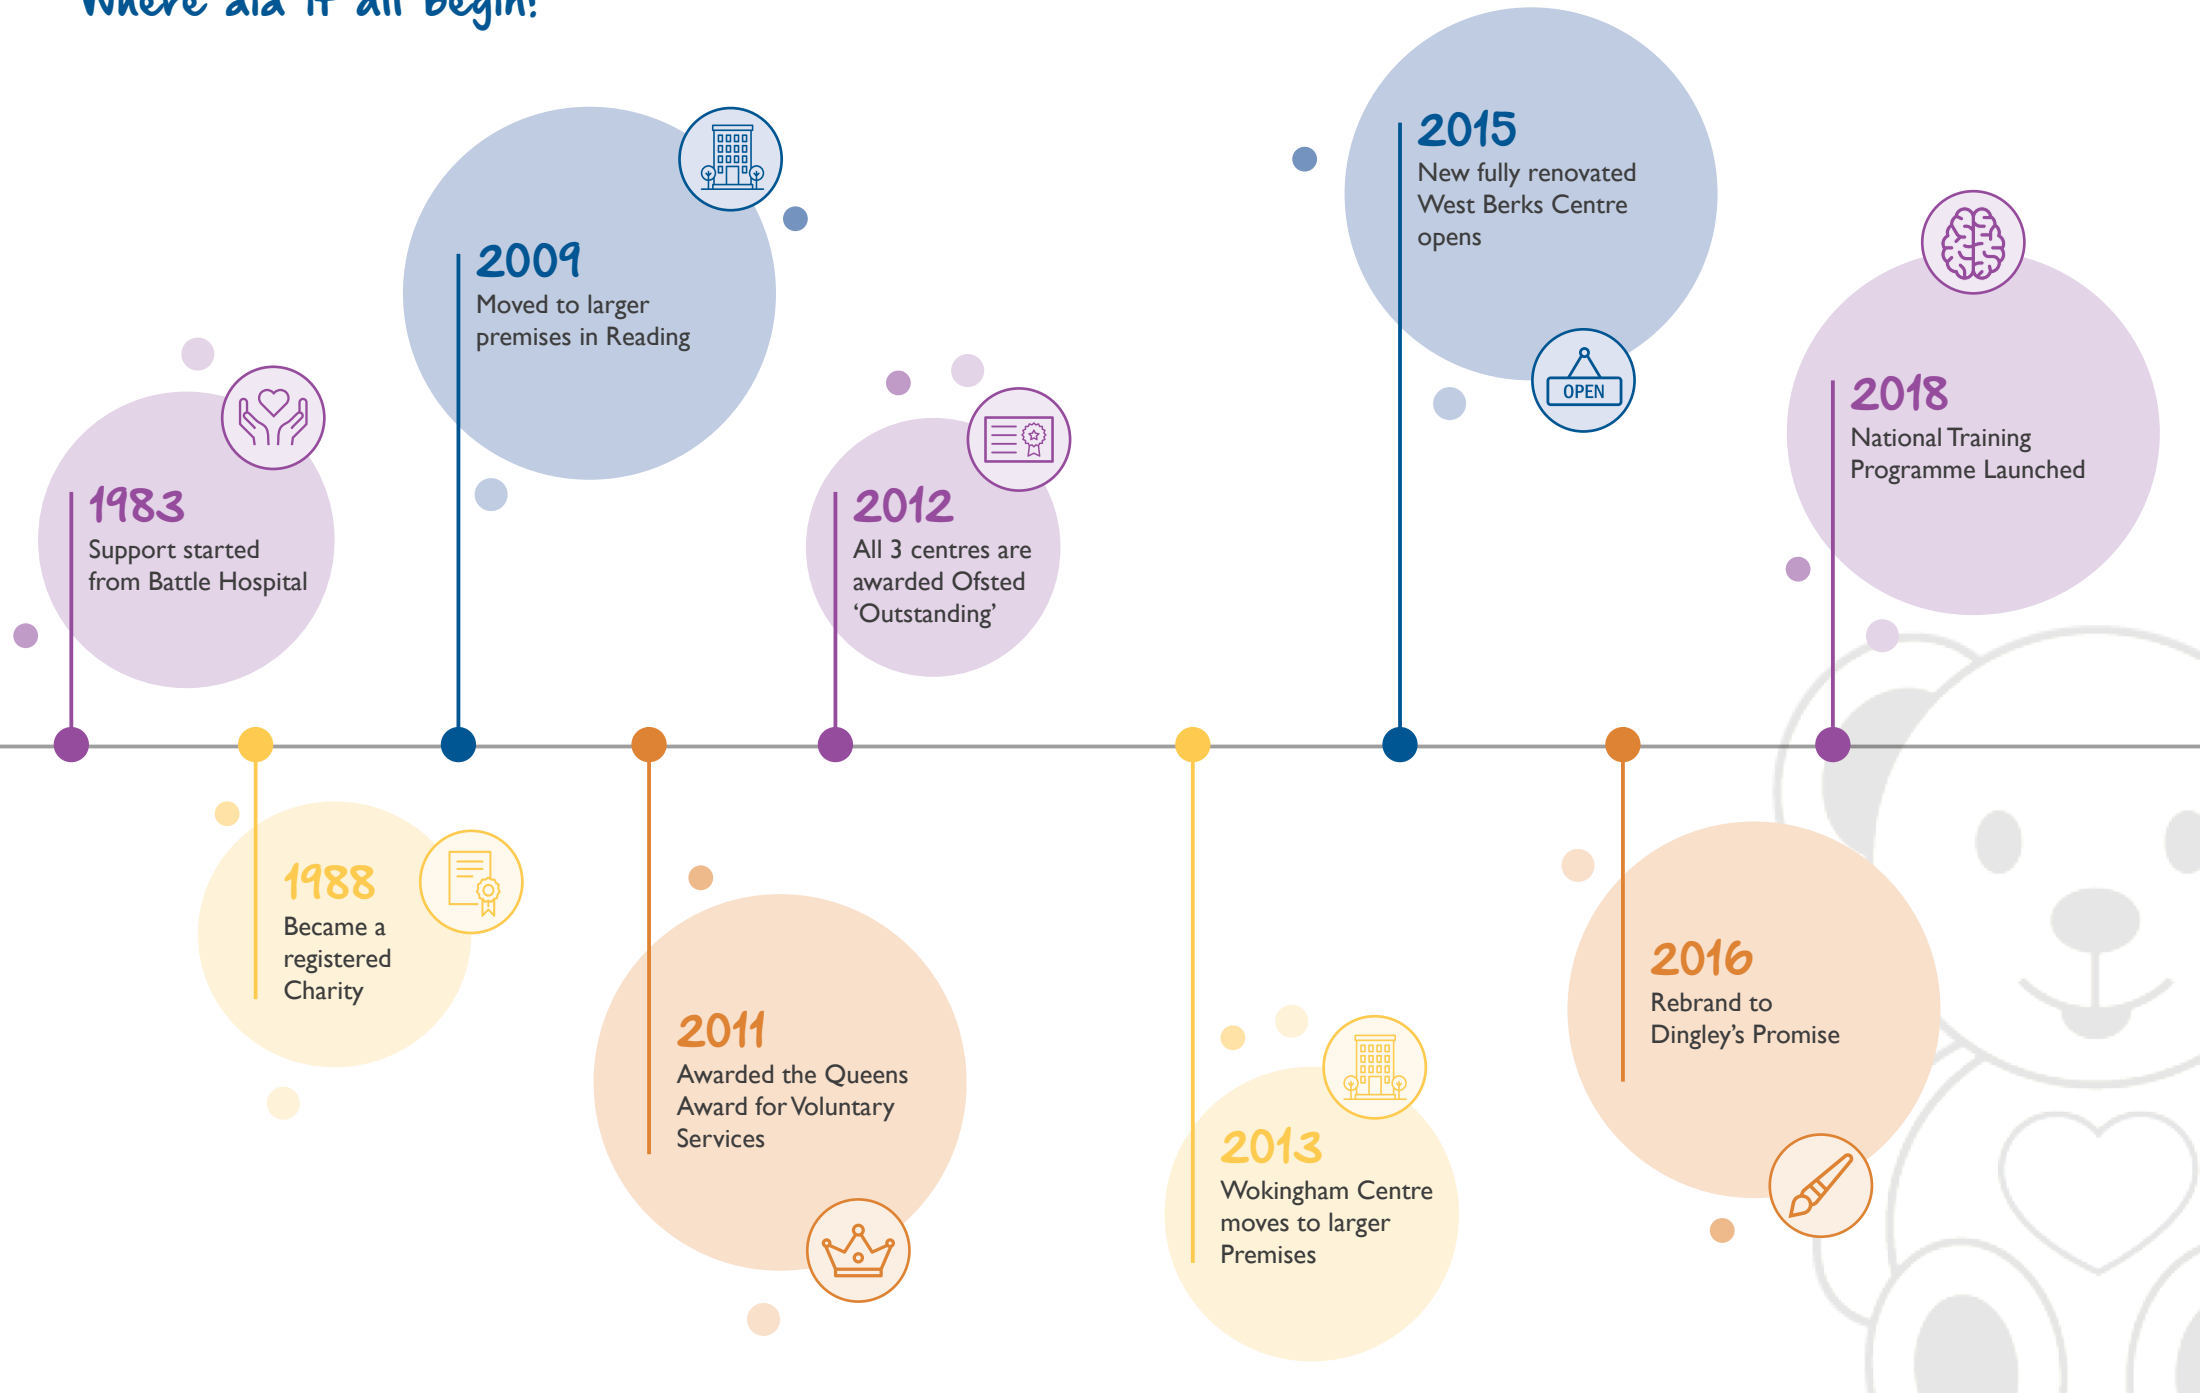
Where did it all begin?

1983
Support started from Battle Hospital

1988
Became a registered Charity

2009
Moved to larger premises in Reading

2011
Awarded the Queens Award for Voluntary Services

2012
All 3 centres are awarded Ofsted 'Outstanding'

2013
Wokingham Centre moves to larger Premises

2015
New fully renovated West Berks Centre opens

OPEN

2016
Rebrand to Dingley's Promise

2018
National Training Programme Launched